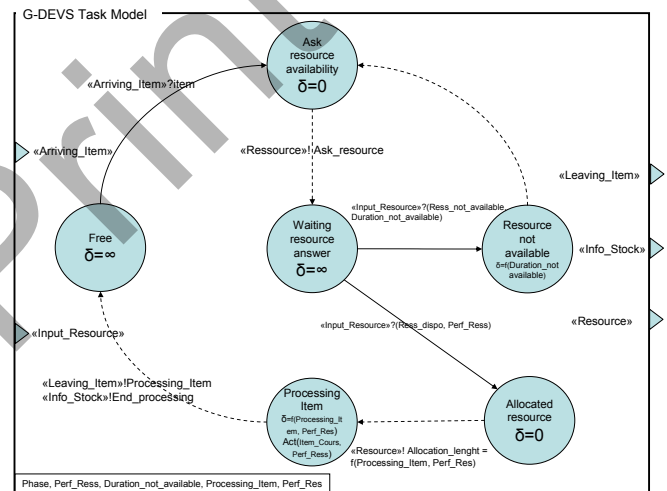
G-DEVS Task Model

Ask resource availability
δ=0

«Arriving_Item»?item

«Arriving_Item»

«Ressource»!Ask_resource

«Leaving_Item»

«Input_Resource»?(Ress_not_available, Duration_not_available)

Free
δ=∞

Waiting resource answer
δ=∞

Resource not available
δ=f(Duration_not available)

«Info_Stock»

«Input_Resource»

«Input_Resource»?(Ress_dispo, Perf_Ress)

«Resource»

«Leaving_Item»!Processing_Item
«Info_Stock»!End_processing

Processing Item
δ=f(Processing_Item, Perf_Res)
Act(Item_Cours, Perf_Ress)

«Resource»! Allocation_lenght = f(Processing_Item, Perf_Res)

Allocated resource
δ=0

Phase, Perf_Ress, Duration_not_available, Processing_Item, Perf_Res